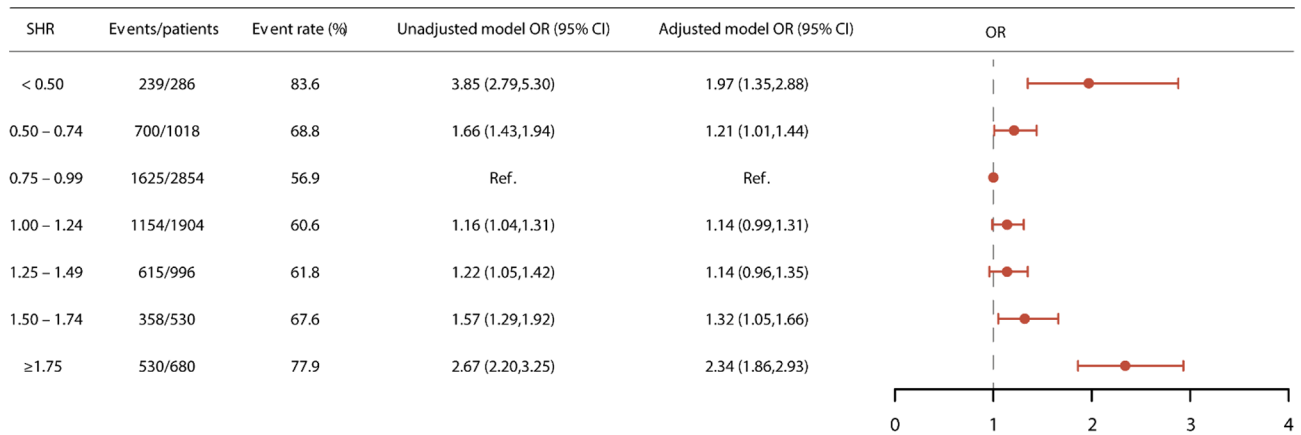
| SHR | Events/patients | Event rate (%) | Unadjusted model OR (95% CI) | Adjusted model OR (95% CI) | OR |
|---|---|---|---|---|---|
| < 0.50 | 239/286 | 83.6 | 3.85 (2.79,5.30) | 1.97 (1.35,2.88) | |
| 0.50 – 0.74 | 700/1018 | 68.8 | 1.66 (1.43,1.94) | 1.21 (1.01,1.44) | |
| 0.75 – 0.99 | 1625/2854 | 56.9 | Ref. | Ref. | |
| 1.00 – 1.24 | 1154/1904 | 60.6 | 1.16 (1.04,1.31) | 1.14 (0.99,1.31) | |
| 1.25 – 1.49 | 615/996 | 61.8 | 1.22 (1.05,1.42) | 1.14 (0.96,1.35) | |
| 1.50 – 1.74 | 358/530 | 67.6 | 1.57 (1.29,1.92) | 1.32 (1.05,1.66) | |
| ≥1.75 | 530/680 | 77.9 | 2.67 (2.20,3.25) | 2.34 (1.86,2.93) | |

0 1 2 3 4